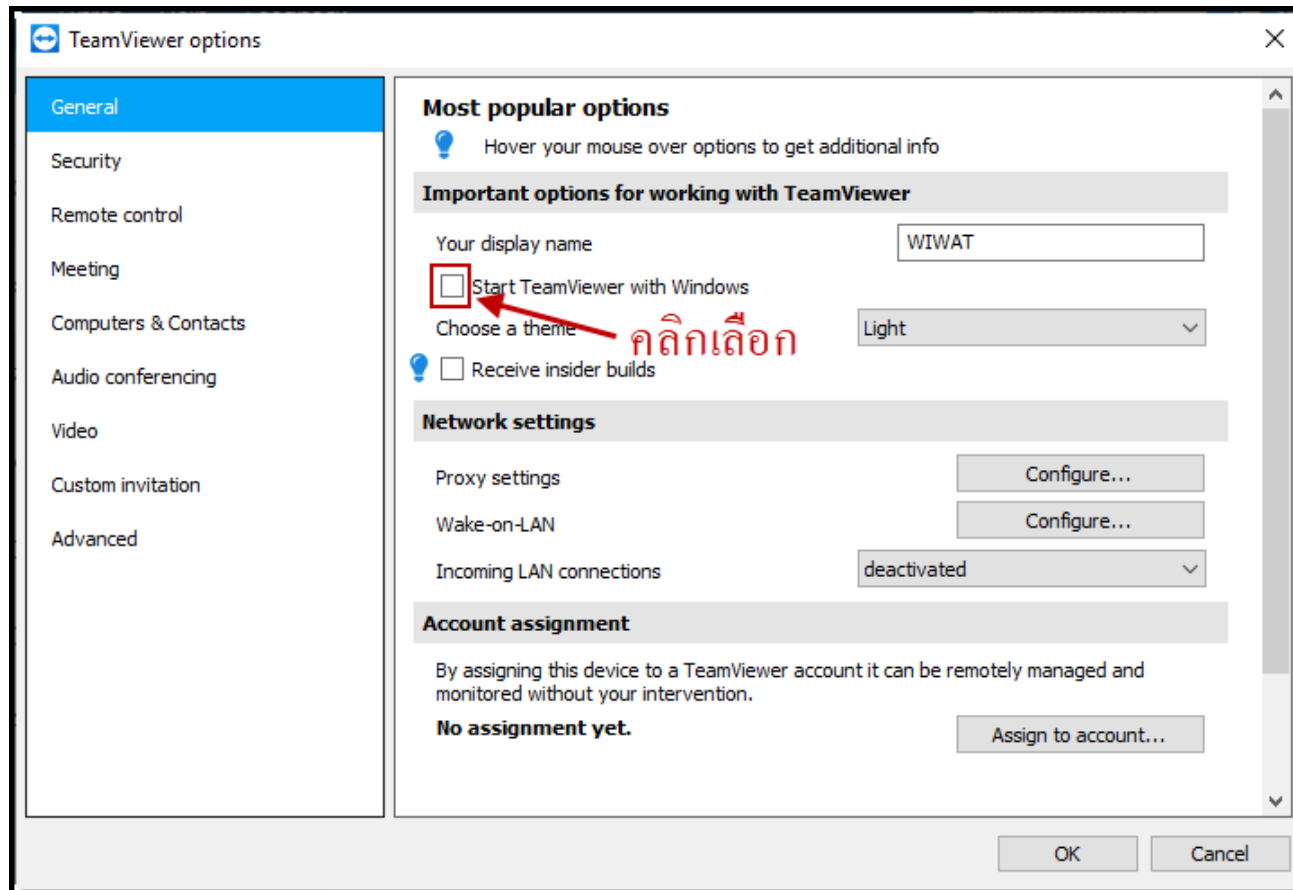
TeamViewer options

General
Security
Remote control
Meeting
Computers & Contacts
Audio conferencing
Video
Custom invitation
Advanced

Most popular options
Hover your mouse over options to get additional info

Important options for working with TeamViewer
Your display name WIWAT
Start TeamViewer with Windows
Choose a theme Light
คลิกเลือก
Receive insider builds

Network settings
Proxy settings Configure...
Wake-on-LAN Configure...
Incoming LAN connections deactivated

Account assignment
By assigning this device to a TeamViewer account it can be remotely managed and monitored without your intervention.
No assignment yet.
Assign to account...

OK
Cancel